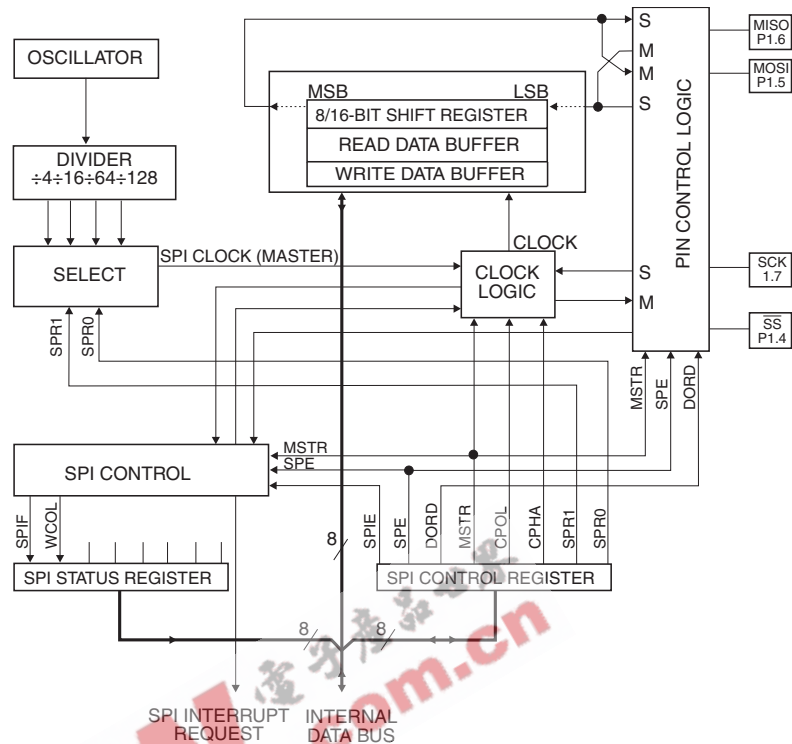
OSCILLATOR

DIVIDER
÷4÷16÷64÷128

SELECT

SPI CLOCK (MASTER)

MSB
LSB
8/16-BIT SHIFT REGISTER
READ DATA BUFFER
WRITE DATA BUFFER

CLOCK
CLOCK LOGIC

S
M
M
S
S
M

PIN CONTROL LOGIC

MISO P1.6
MOSI P1.5
SCK 1.7
$\overline{SS}$ P1.4

SPR1
SPR0

MSTR
SPE
DORD

MSTR
SPE

SPI CONTROL

SPIF
WCOL

8

SPIE
SPE
DORD
MSTR
CPOL
CPHA
SPR1
SPR0

SPI STATUS REGISTER
SPI CONTROL REGISTER

8
8

SPI INTERRUPT REQUEST
INTERNAL DATA BUS

.com.cn